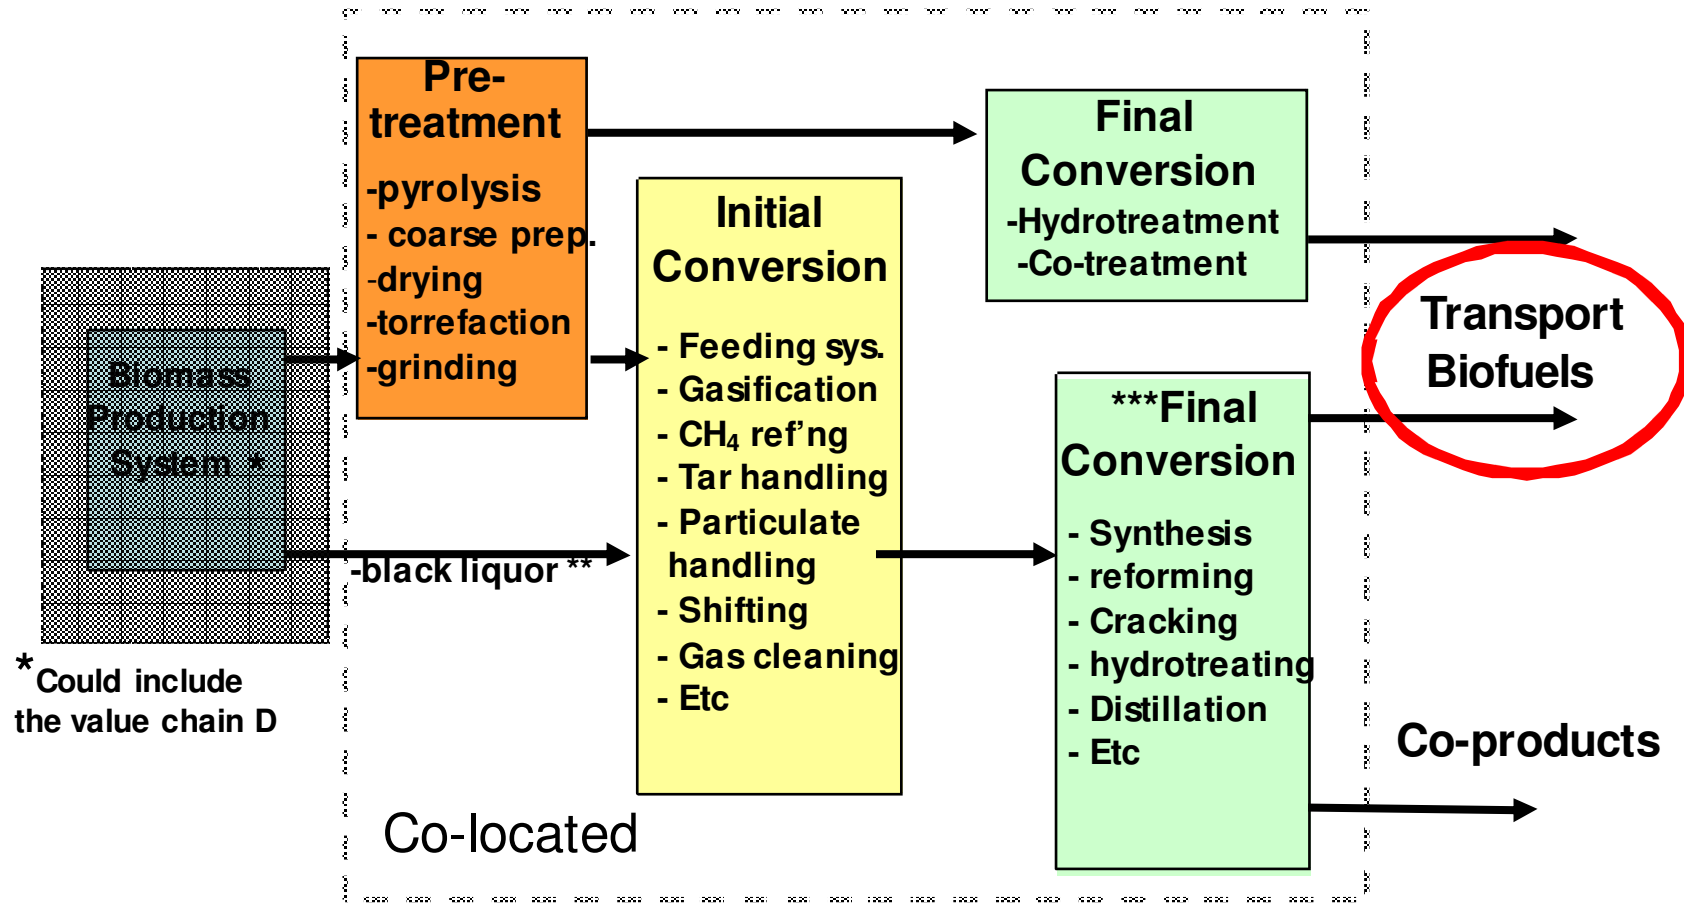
Biomass Production System *

*Could include the value chain D

Pre-treatment
-pyrolysis
- coarse prep.
-drying
-torrefaction
-grinding

-black liquor **

Initial Conversion
- Feeding sys.
- Gasification
- $CH_4$ ref'ng
- Tar handling
- Particulate handling
- Shifting
- Gas cleaning
- Etc

Final Conversion
-Hydrotreatment
-Co-treatment

***Final Conversion
- Synthesis
- reforming
- Cracking
- hydrotreating
- Distillation
- Etc

Transport Biofuels

Co-products

Co-located